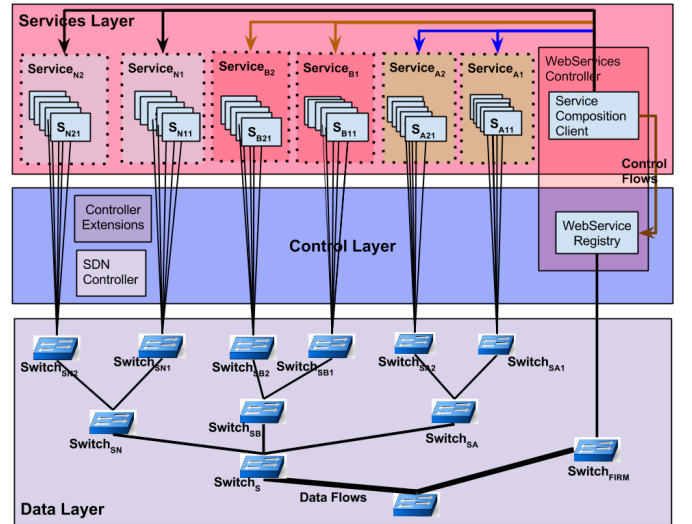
Services Layer

Service$_{N2}$
S$_{N21}$

Service$_{N1}$
S$_{N11}$

Service$_{B2}$
S$_{B21}$

Service$_{B1}$
S$_{B11}$

Service$_{A2}$
S$_{A21}$

Service$_{A1}$
S$_{A11}$

WebServices Controller

Service Composition Client

Control Flows

Controller Extensions

SDN Controller

Control Layer

WebService Registry

Switch$_{SN2}$

Switch$_{SN1}$

Switch$_{SB2}$

Switch$_{SB1}$

Switch$_{SA2}$

Switch$_{SA1}$

Switch$_{SN}$

Switch$_{SB}$

Switch$_{SA}$

Switch$_{S}$

Switch$_{FIRM}$

Data Flows

Data Layer